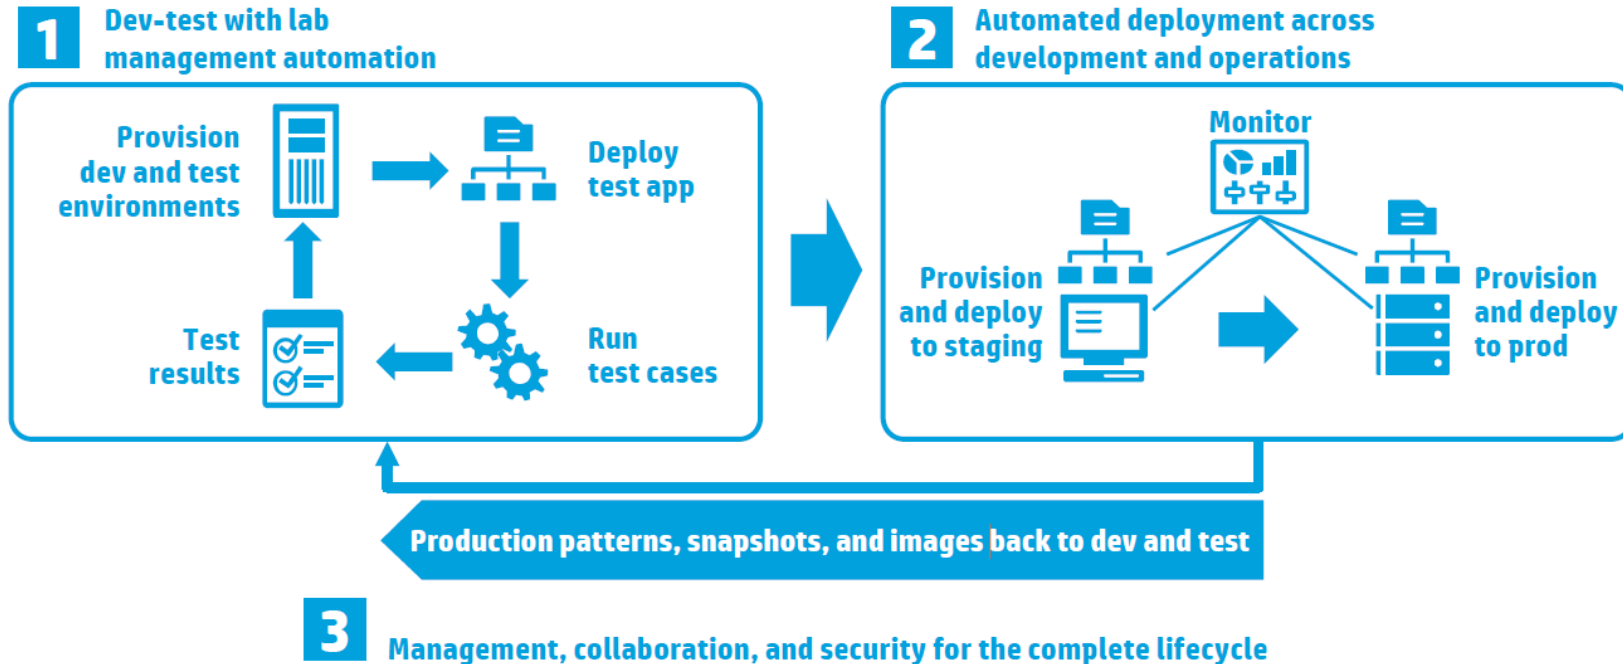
1 Dev-test with lab management automation

Provision dev and test environments

Deploy test app

Run test cases

Test results

2 Automated deployment across development and operations

Monitor

Provision and deploy to staging

Provision and deploy to prod

Production patterns, snapshots, and images back to dev and test

3 Management, collaboration, and security for the complete lifecycle